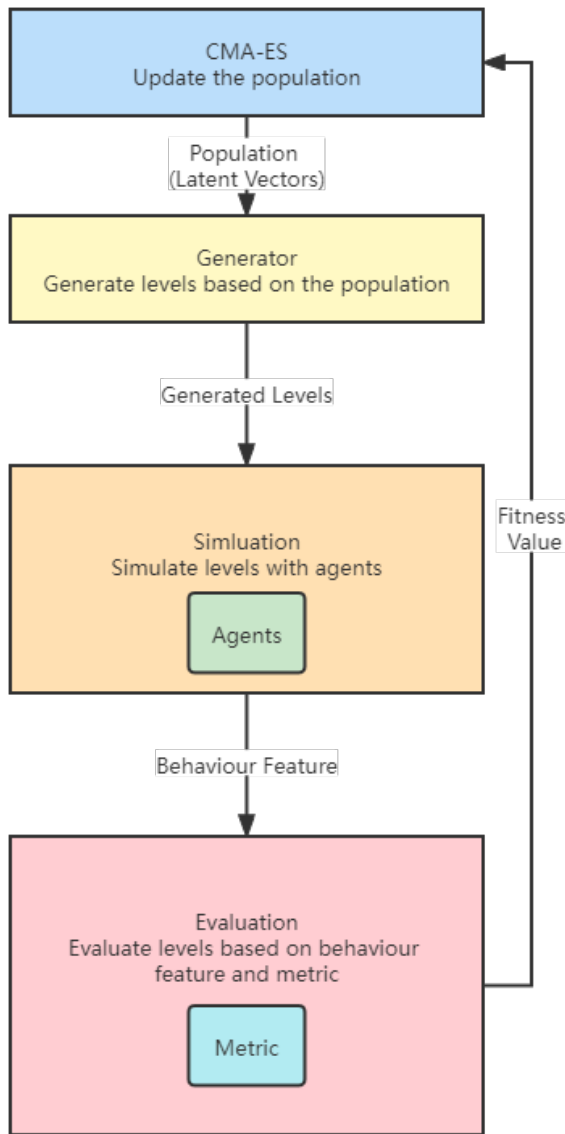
CMA-ES
Update the population

Population
(Latent Vectors)

Generator
Generate levels based on the population

Generated Levels

Simluation
Simulate levels with agents

Agents

Fitness
Value

Behaviour Feature

Evaluation
Evaluate levels based on behaviour feature and metric

Metric